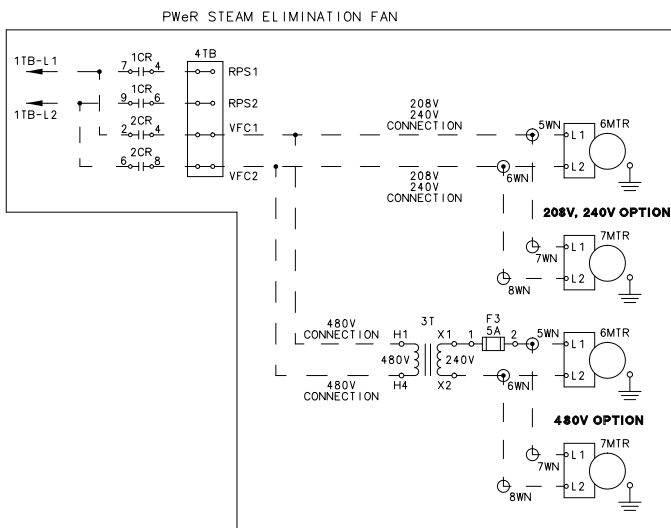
PWeR STEAM ELIMINATION FAN

1TB-L1
1TB-L2
7 1CR 4
9 1CR 6
2 2CR 4
6 2CR 8

4TB
RPS1
RPS2
VFC1
VFC2

208V
240V
CONNECTION

208V
240V
CONNECTION

5WN
6WN
L1
L2
6MTR

208V, 240V OPTION

7WN
8WN
L1
L2
7MTR

480V
CONNECTION
480V
CONNECTION
H1
480V
H4
3T
X1
240V
X2
1
F3
5A
2
5WN
6WN
L1
L2
6MTR

480V OPTION

7WN
8WN
L1
L2
7MTR